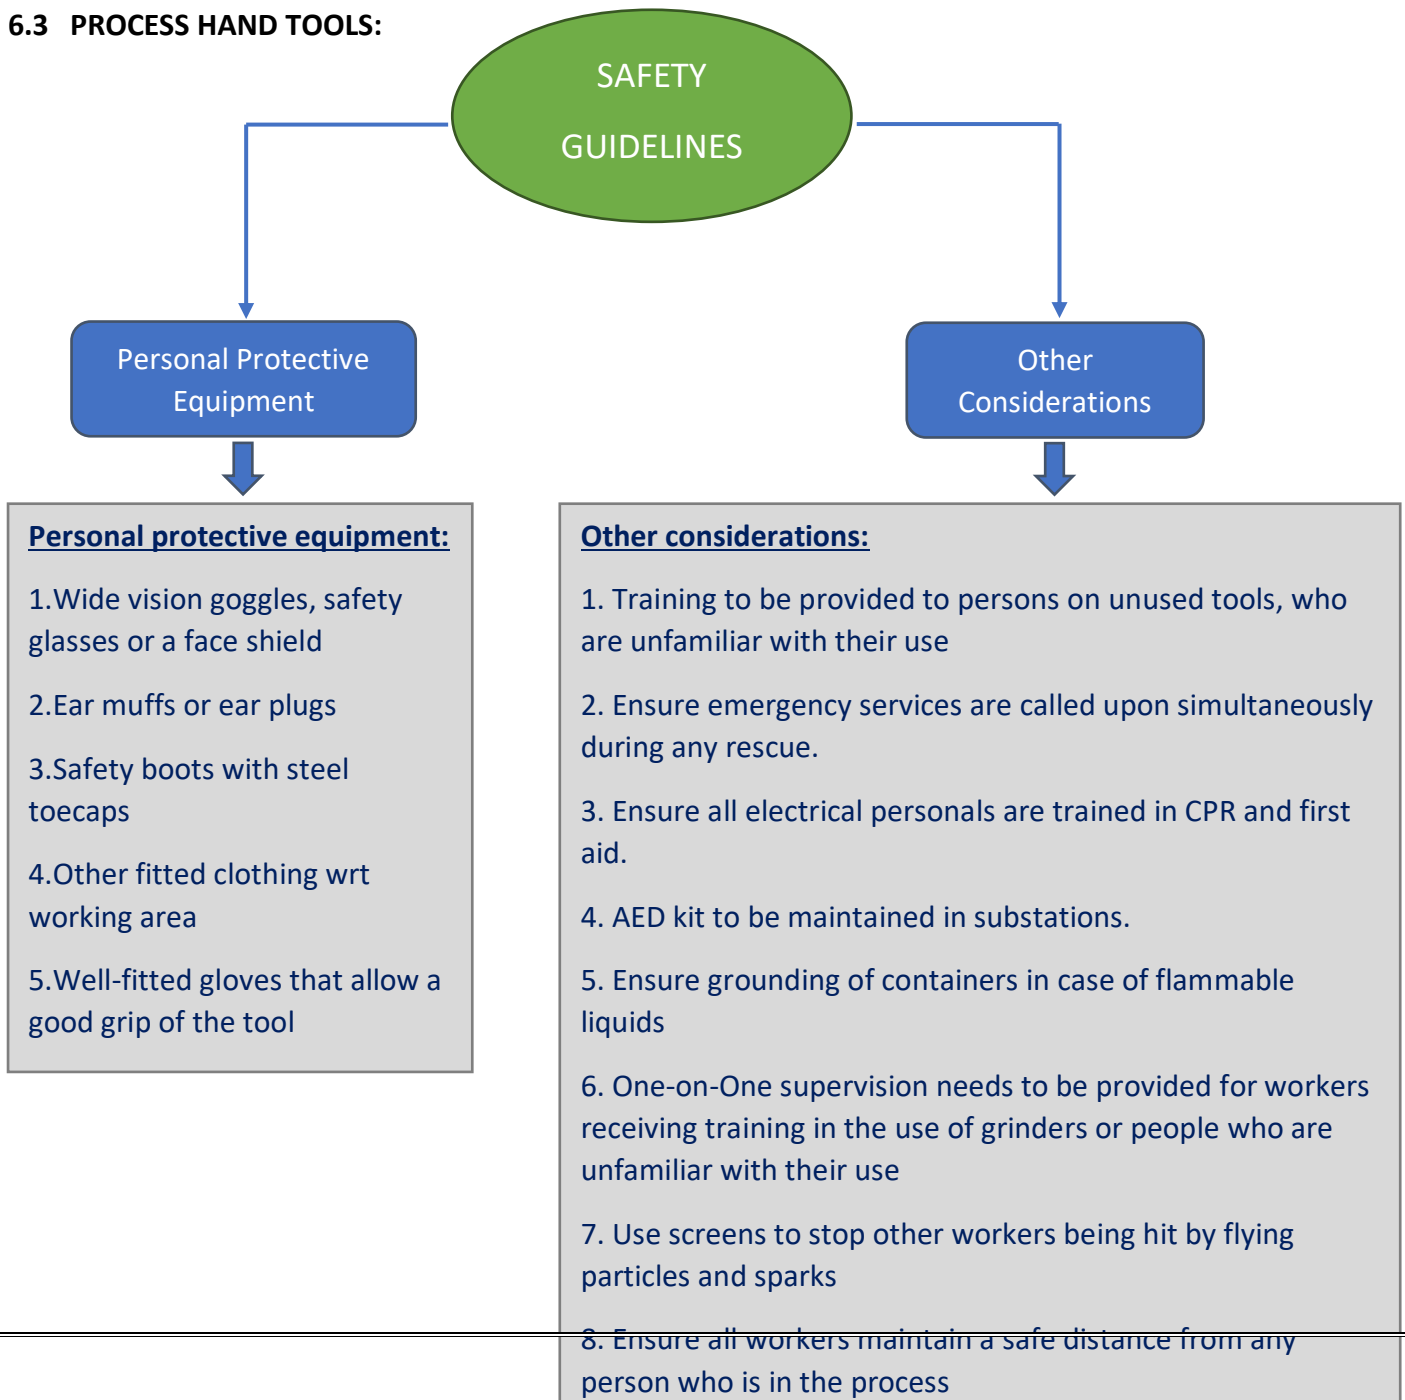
6.3 PROCESS HAND TOOLS:

SAFETY GUIDELINES

Personal Protective Equipment

Other Considerations

Personal protective equipment:

1.Wide vision goggles, safety glasses or a face shield

2.Ear muffs or ear plugs

3.Safety boots with steel toecaps

4.Other fitted clothing wrt working area

5.Well-fitted gloves that allow a good grip of the tool

Other considerations:

1. Training to be provided to persons on unused tools, who are unfamiliar with their use

2. Ensure emergency services are called upon simultaneously during any rescue.

3. Ensure all electrical personals are trained in CPR and first aid.

4. AED kit to be maintained in substations.

5. Ensure grounding of containers in case of flammable liquids

6. One-on-One supervision needs to be provided for workers receiving training in the use of grinders or people who are unfamiliar with their use

7. Use screens to stop other workers being hit by flying particles and sparks

8. Ensure all workers maintain a safe distance from any person who is in the process